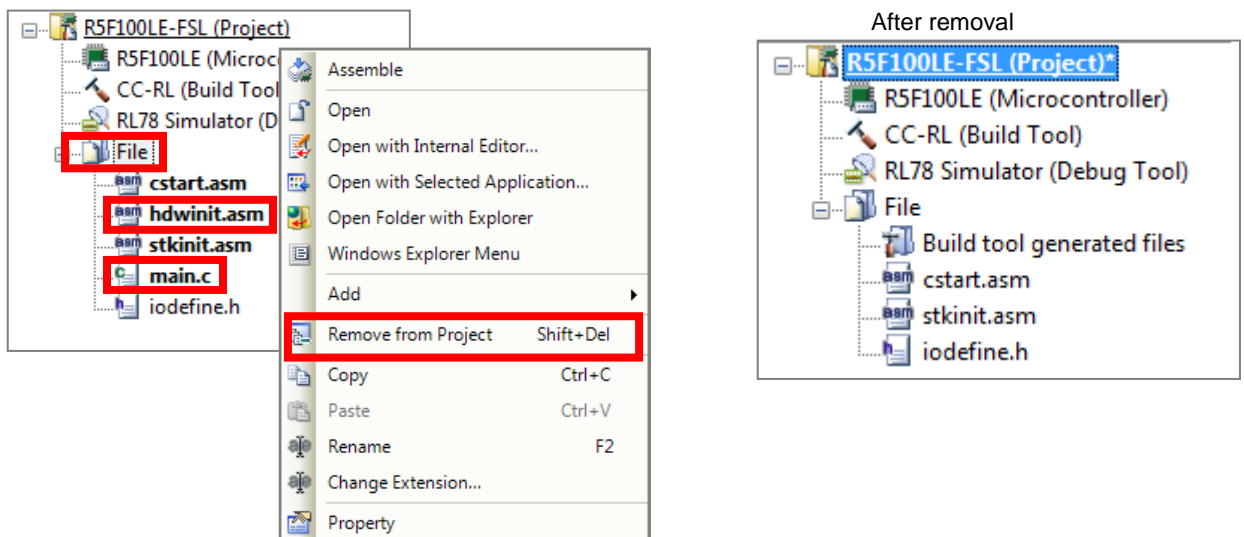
R5F100LE-FSL (Project)
R5F100LE (Microco
CC-RL (Build Tool
RL78 Simulator (D
File
cstart.asm
hdwinit.asm
stkinit.asm
main.c
iodefine.h

Assemble
Open
Open with Internal Editor...
Open with Selected Application...
Open Folder with Explorer
Windows Explorer Menu
Add
Remove from Project Shift+Del
Copy Ctrl+C
Paste Ctrl+V
Rename F2
Change Extension...
Property

After removal

R5F100LE-FSL (Project)*
R5F100LE (Microcontroller)
CC-RL (Build Tool)
RL78 Simulator (Debug Tool)
File
Build tool generated files
cstart.asm
stkinit.asm
iodefine.h